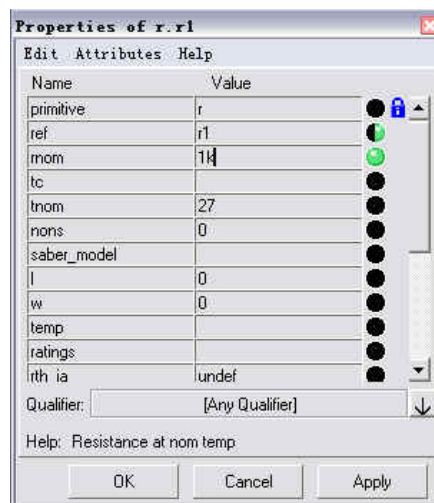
Properties of r.r1

Edit Attributes Help

| Name | Value |
|---|---|
| primitive | r |
| ref | r1 |
| rnom | 1k |
| tc | |
| tnom | 27 |
| nons | 0 |
| saber_model | |
| l | 0 |
| w | 0 |
| temp | |
| ratings | |
| rth_ia | undef |

Qualifier: [Any Qualifier]

Help: Resistance at nom temp

OK Cancel Apply